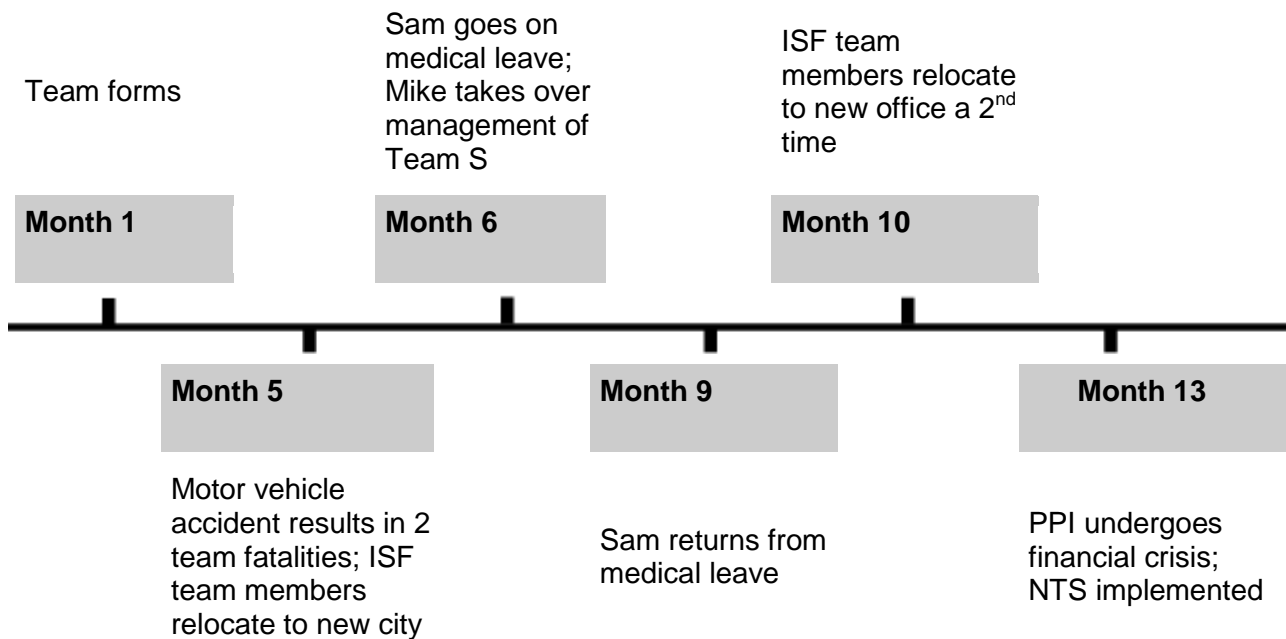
Team forms

Month 1

Month 5

Motor vehicle accident results in 2 team fatalities; ISF team members relocate to new city

Sam goes on medical leave; Mike takes over management of Team S

Month 6

Month 9

Sam returns from medical leave

ISF team members relocate to new office a $2^{nd}$ time

Month 10

Month 13

PPI undergoes financial crisis; NTS implemented